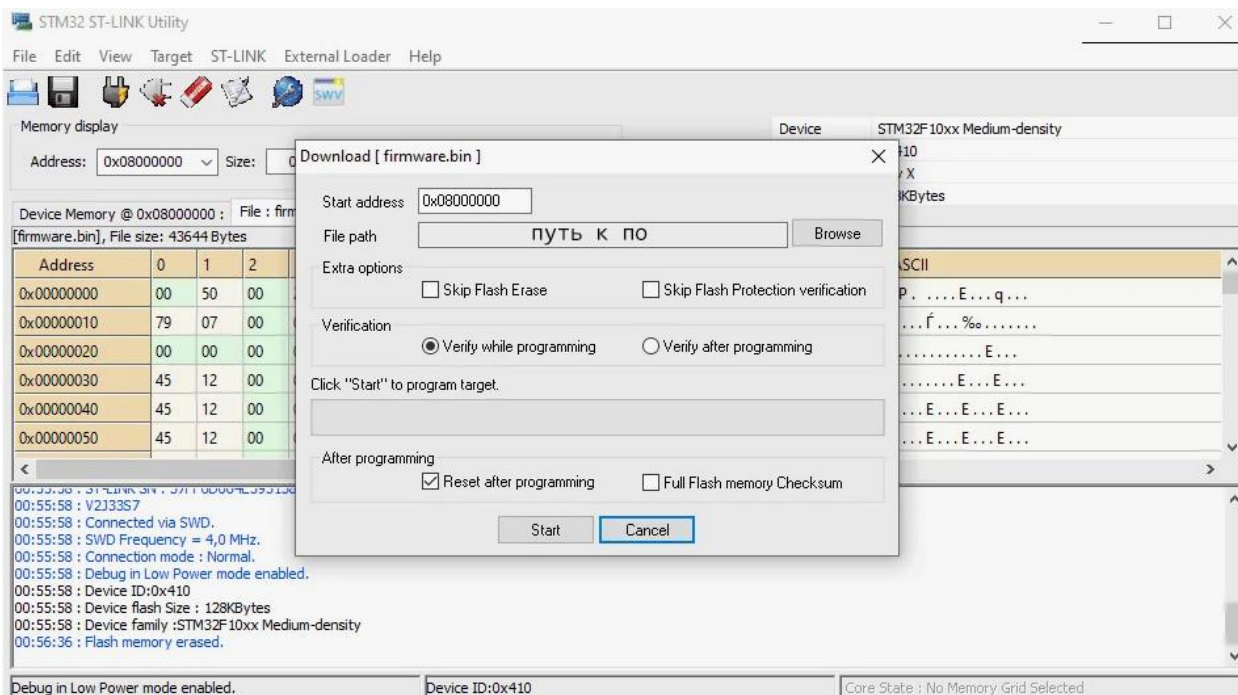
STM32 ST-LINK Utility

File Edit View Target ST-LINK External Loader Help

SWV

Memory display

Address: 0x08000000 Size: 0

Device STM32F10xx Medium-density
410
X
KBytes

Device Memory @ 0x08000000 : File : firm

[firmware.bin], File size: 43644 Bytes

| Address | 0 | 1 | 2 | | ASCII |
|---|---|---|---|---|---|
| 0x00000000 | 00 | 50 | 00 | | P. ....E...q... |
| 0x00000010 | 79 | 07 | 00 | | ...Ѓ... ‰....... |
| 0x00000020 | 00 | 00 | 00 | | ...........E... |
| 0x00000030 | 45 | 12 | 00 | | .......E...E... |
| 0x00000040 | 45 | 12 | 00 | | ...E...E...E... |
| 0x00000050 | 45 | 12 | 00 | | ...E...E...E... |

Download [ firmware.bin ]

Start address 0x08000000

File path путь к по Browse

Extra options

Skip Flash Erase

Skip Flash Protection verification

Verification

Verify while programming

Verify after programming

Click "Start" to program target.

After programming

Reset after programming

Full Flash memory Checksum

Start Cancel

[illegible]
00:55:58 : V2J33S7
00:55:58 : Connected via SWD.
00:55:58 : SWD Frequency = 4,0 MHz.
00:55:58 : Connection mode : Normal.
00:55:58 : Debug in Low Power mode enabled.
00:55:58 : Device ID:0x410
00:55:58 : Device flash Size : 128KBytes
00:55:58 : Device family :STM32F10xx Medium-density
00:56:36 : Flash memory erased.

Debug in Low Power mode enabled.

Device ID:0x410

Core State : No Memory Grid Selected